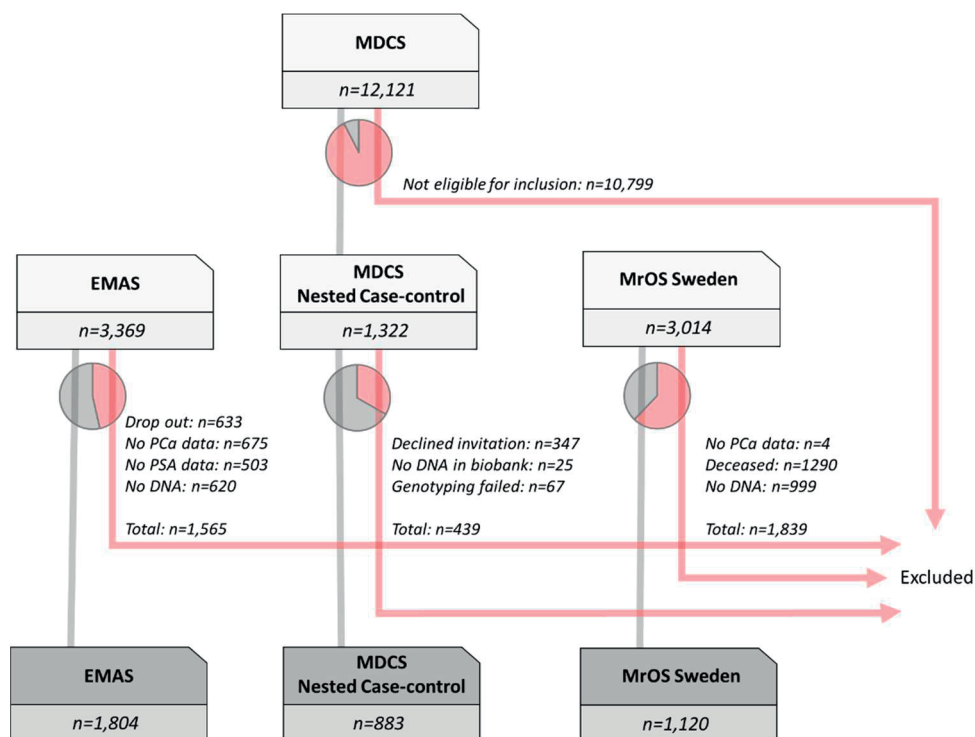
MDCS

n=12,121

Not eligible for inclusion: n=10,799

EMAS

n=3,369

MDCS
Nested Case-control

n=1,322

MrOS Sweden

n=3,014

Drop out: n=633
No PCa data: n=675
No PSA data: n=503
No DNA: n=620

Total: n=1,565

Declined invitation: n=347
No DNA in biobank: n=25
Genotyping failed: n=67

Total: n=439

No PCa data: n=4
Deceased: n=1290
No DNA: n=999

Total: n=1,839

Excluded

EMAS

n=1,804

MDCS
Nested Case-control

n=883

MrOS Sweden

n=1,120